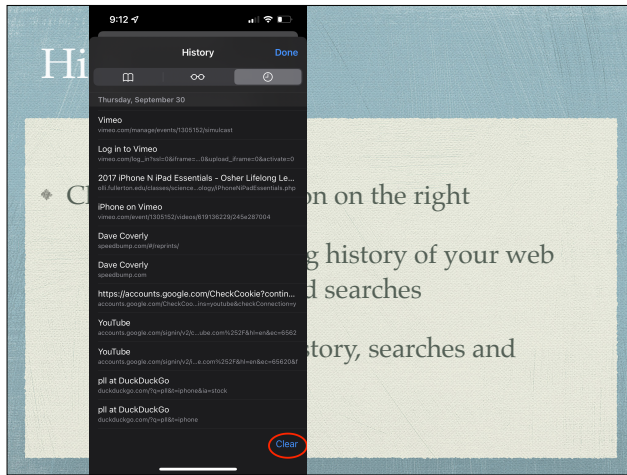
Hi

Cl on the right

g history of your web d searches

story, searches and

9:12

History

Done

Thursday, September 30

Vimeo
vimeo.com/manage/events/1305152/simulcast

Log in to Vimeo
vimeo.com/log_in?ssl=0&iframe=...0&upload_iframe=0&activate=0

2017 iPhone N iPad Essentials - Osher Lifelong Le...
olli.fullerton.edu/classes/science...ology/iPhoneNiPadEssentials.php

iPhone on Vimeo
vimeo.com/event/1305152/videos/619136229/245e287004

Dave Coverly
speedbump.com/#/reprints/

Dave Coverly
speedbump.com

https://accounts.google.com/CheckCookie?contin...
accounts.google.com/CheckCoo...ins=youtube&checkConnection=y

YouTube
accounts.google.com/signin/v2/c...ube.com%252F&hl=en&ec=6562

YouTube
accounts.google.com/signin/v2/i...e.com%252F&hl=en&ec=65620&f

pll at DuckDuckGo
duckduckgo.com/?q=pll&t=iphone&ia=stock

pll at DuckDuckGo
duckduckgo.com/?q=pll&t=iphone

Clear